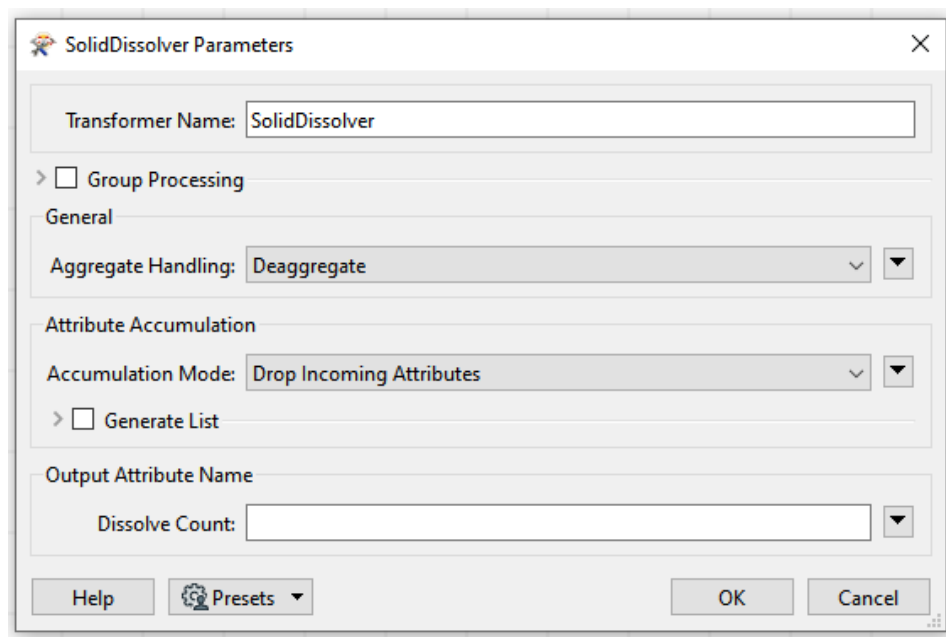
SolidDissolver Parameters

Transformer Name: SolidDissolver

Group Processing

General

Aggregate Handling: Deaggregate

Attribute Accumulation

Accumulation Mode: Drop Incoming Attributes

Generate List

Output Attribute Name

Dissolve Count:

Help

Presets

OK

Cancel